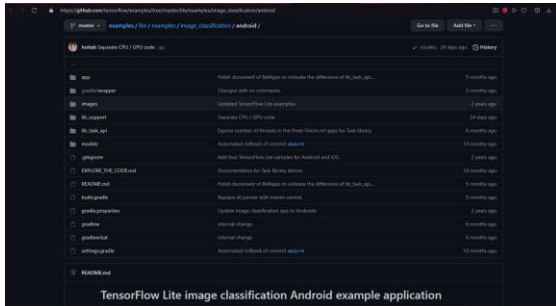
https://github.com/tensorflow/examples/tree/master/lite/examples/image_classification/android

master

examples / lite / examples / image_classification / android /

Go to file

Add file

kuttab Separate CPU / GPU code

✓ 1b1d8fc 24 days ago

History

..

app

Polish document of ReMApps to indicate the difference of lib_task_api...

5 months ago

gradle/wrapper

Changes with no comments

3 months ago

images

Updated TensorFlow Lite examples

2 years ago

lib_support

Separate CPU / GPU code

24 days ago

lib_task_api

Expose number of threads in the three Vision ref apps for Task library

6 months ago

models

Automated rollback of commit

10 months ago

.gitignore

Add four TensorFlow Lite samples for Android and iOS

2 years ago

EXPLORE_THE_CODE.md

Documentation for Task library demos

10 months ago

README.md

Polish document of ReMApps to indicate the difference of lib_task_api...

5 months ago

build.gradle

Replace all jcenter with maven central.

3 months ago

gradle.properties

Update image classification app to Androidx

2 years ago

gradlew

internal change

6 months ago

gradlew.bat

internal change

6 months ago

settings.gradle

Automated rollback of commit

10 months ago

README.md

TensorFlow Lite image classification Android example application